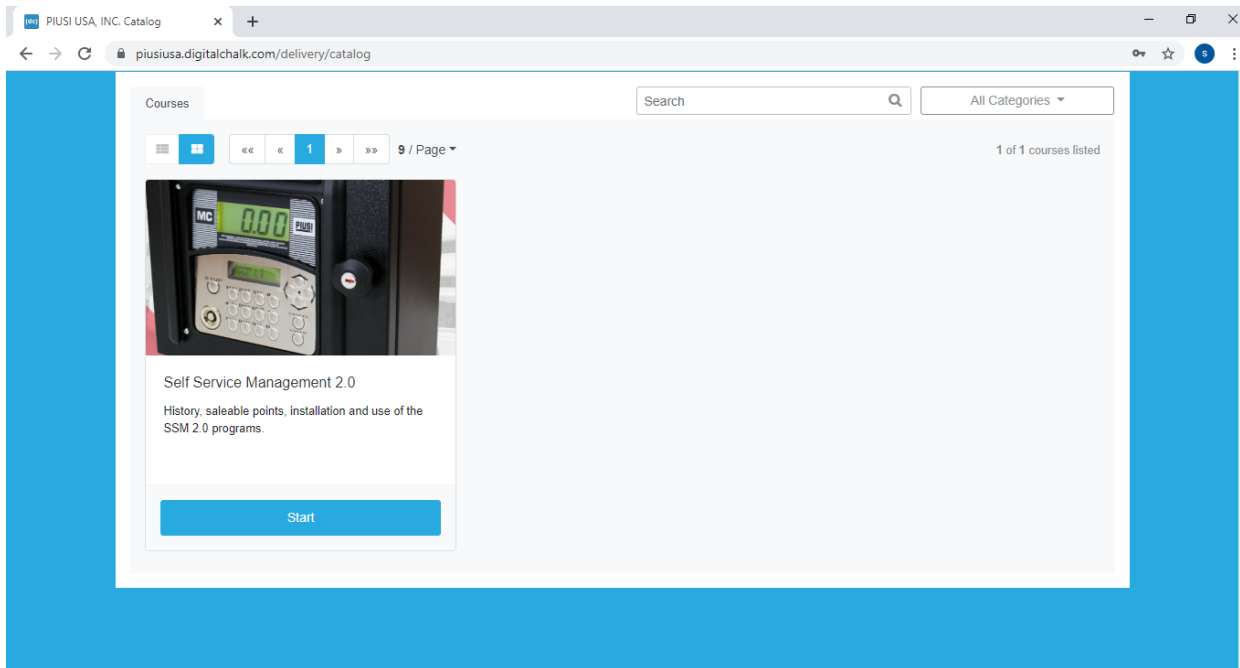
PIUSI USA, INC. Catalog ×
+
piusiusa.digitalchalk.com/delivery/catalog
S

Courses
Search
All Categories
«« « 1 » »» 9 / Page
1 of 1 courses listed

MC 0.00 PIUSI

Self Service Management 2.0
History, saleable points, installation and use of the SSM 2.0 programs.
Start